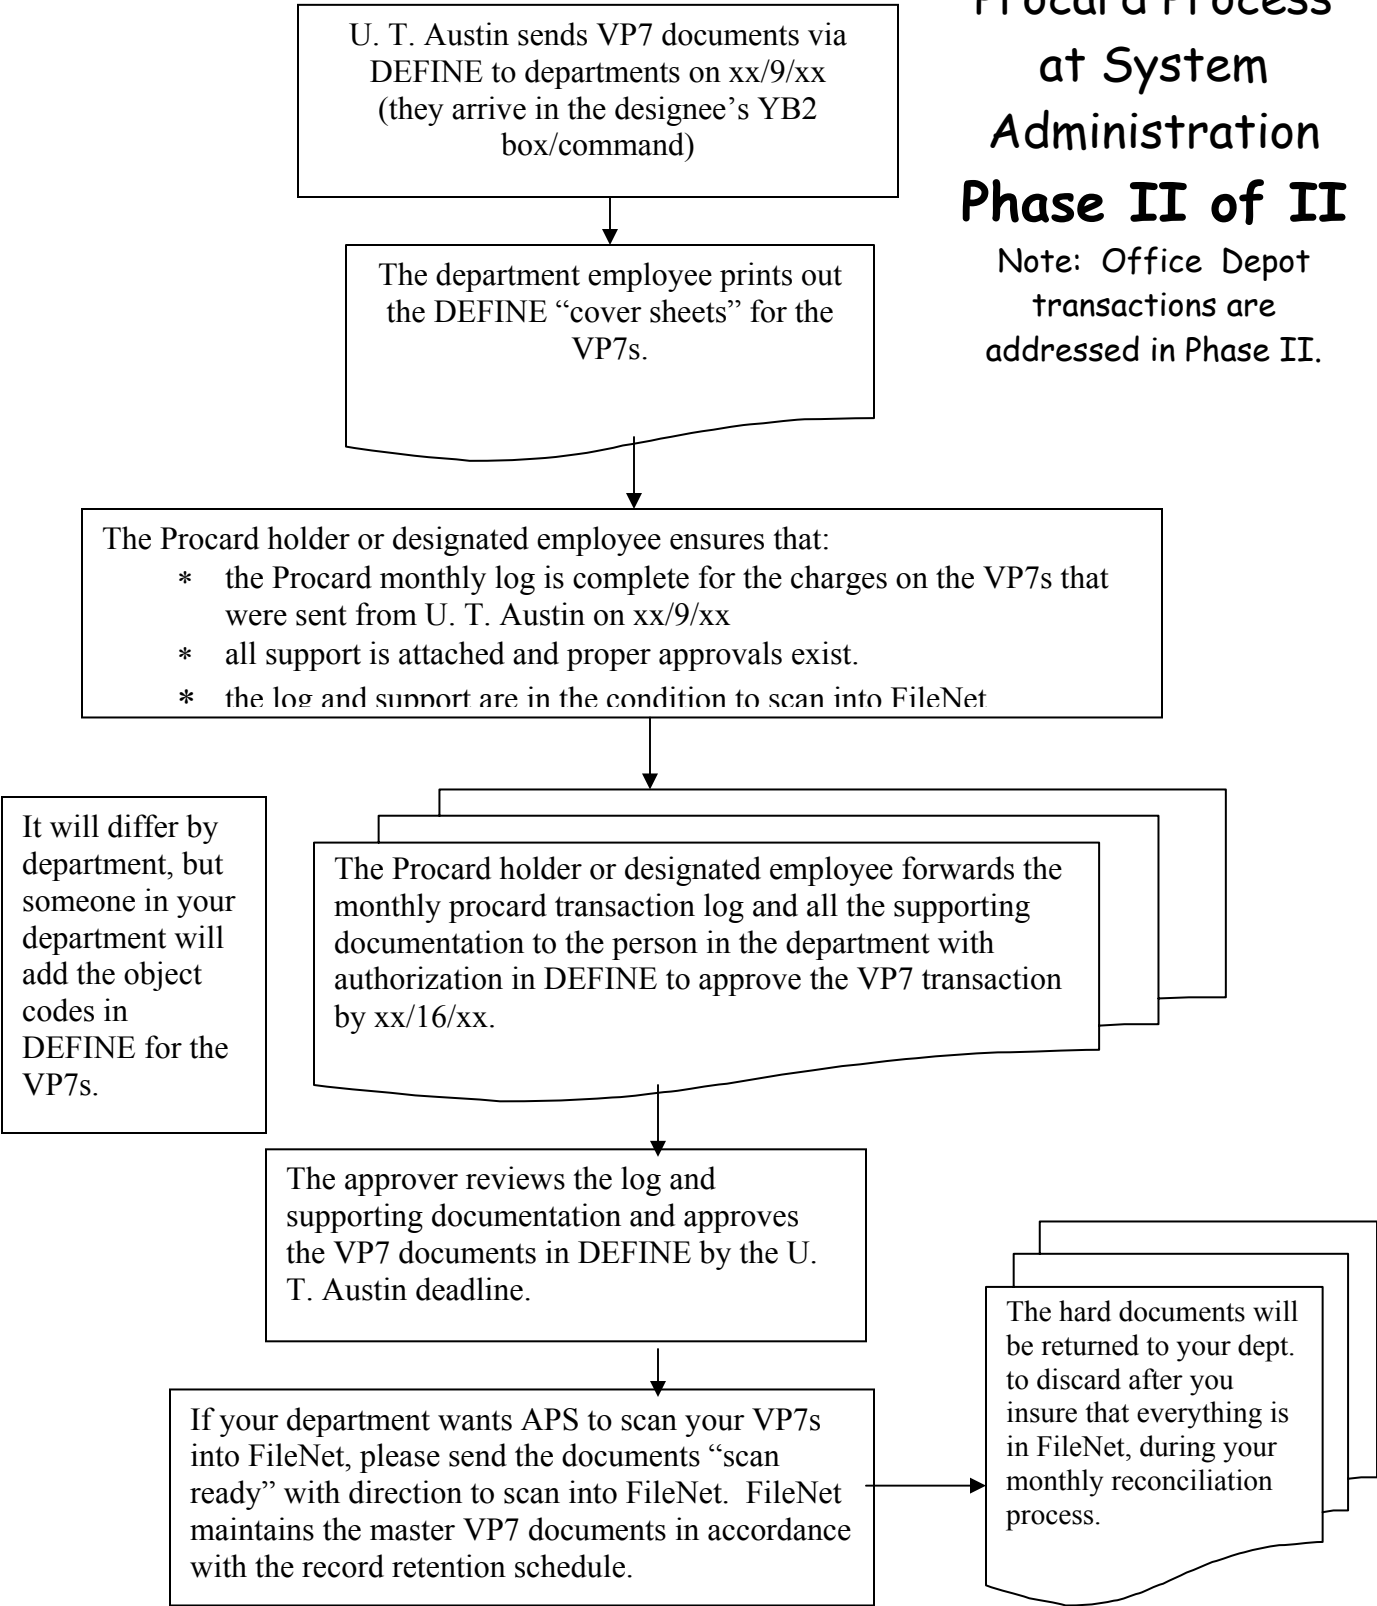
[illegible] at System Administration
Phase II of II
Note: Office Depot transactions are addressed in Phase II.

U. T. Austin sends VP7 documents via DEFINE to departments on xx/9/xx (they arrive in the designee's YB2 box/command)

The department employee prints out the DEFINE "cover sheets" for the VP7s.

The Procard holder or designated employee ensures that:
* the Procard monthly log is complete for the charges on the VP7s that were sent from U. T. Austin on xx/9/xx
* all support is attached and proper approvals exist.
* the log and support are in the condition to scan into FileNet

It will differ by department, but someone in your department will add the object codes in DEFINE for the VP7s.

The Procard holder or designated employee forwards the monthly procard transaction log and all the supporting documentation to the person in the department with authorization in DEFINE to approve the VP7 transaction by xx/16/xx.

The approver reviews the log and supporting documentation and approves the VP7 documents in DEFINE by the U. T. Austin deadline.

If your department wants APS to scan your VP7s into FileNet, please send the documents "scan ready" with direction to scan into FileNet. FileNet maintains the master VP7 documents in accordance with the record retention schedule.

The hard documents will be returned to your dept. to discard after you insure that everything is in FileNet, during your monthly reconciliation process.